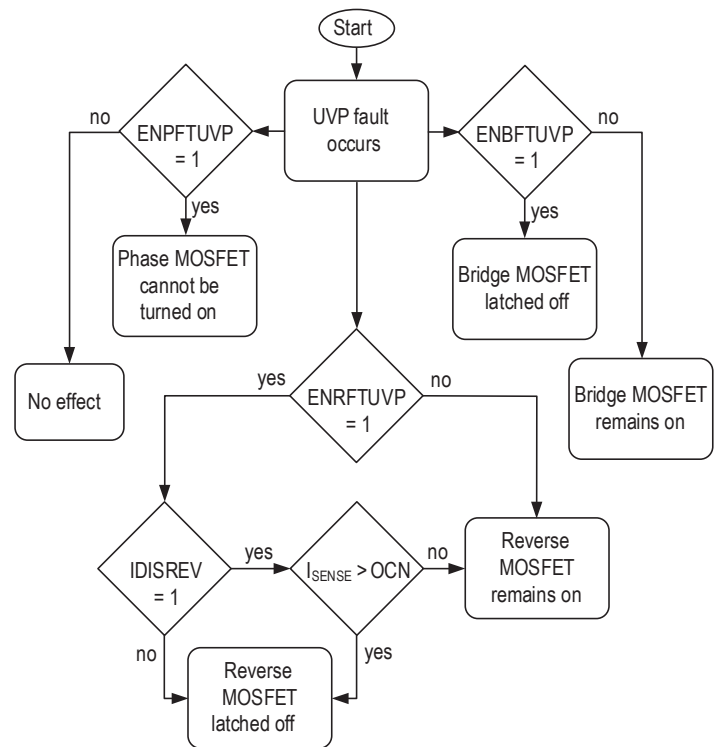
Start

UVP fault occurs

ENPFTUVP = 1

no

yes

Phase MOSFET cannot be turned on

No effect

ENBFTUVP = 1

no

yes

Bridge MOSFET latched off

Bridge MOSFET remains on

ENRFTUVP = 1

yes

no

IDISREV = 1

yes

no

$I_{SENSE}$ > OCN

no

yes

Reverse MOSFET remains on

Reverse MOSFET latched off